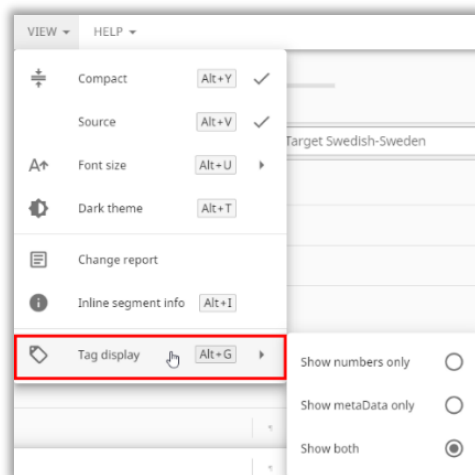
VIEW ▾ HELP ▾

Compact Alt+Y ✓

Source Alt+V ✓

Target Swedish-Sweden

Font size Alt+U

Dark theme Alt+T

Change report

Inline segment info Alt+I

Tag display Alt+G

Show numbers only

Show metaData only

Show both